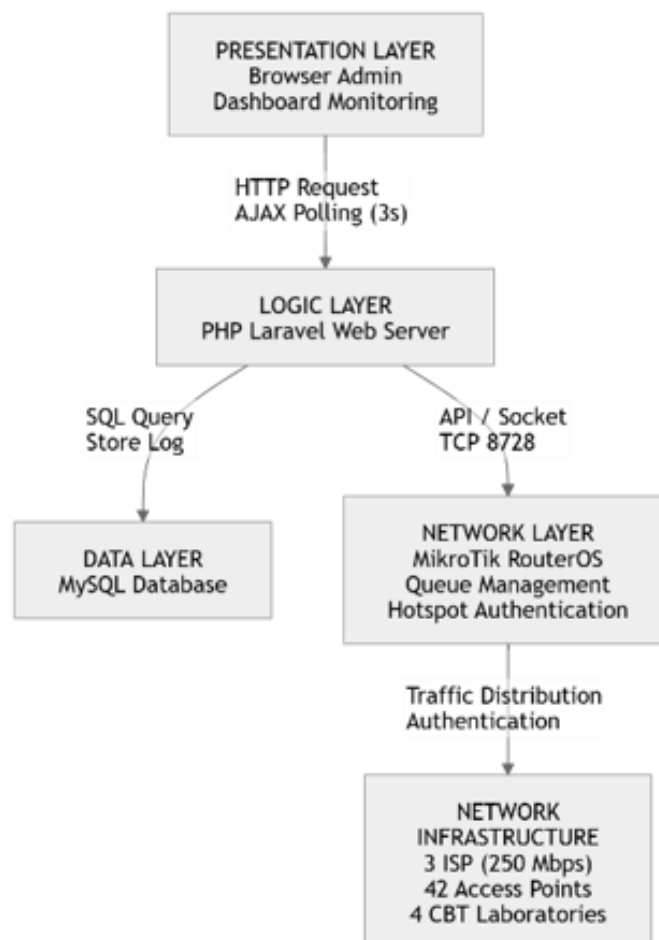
PRESENTATION LAYER
Browser Admin
Dashboard Monitoring

HTTP Request
AJAX Polling (3s)

LOGIC LAYER
PHP Laravel Web Server

SQL Query
Store Log

API / Socket
TCP 8728

DATA LAYER
MySQL Database

NETWORK LAYER
MikroTik RouterOS
Queue Management
Hotspot Authentication

Traffic Distribution
Authentication

NETWORK
INFRASTRUCTURE
3 ISP (250 Mbps)
42 Access Points
4 CBT Laboratories